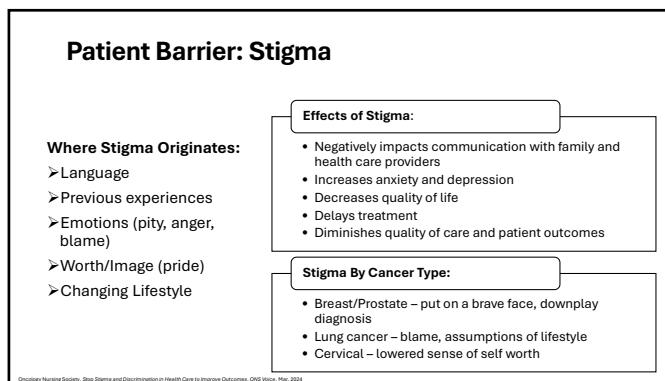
Patient Barrier: Stigma

Where Stigma Originates:

➢Language

➢Previous experiences

➢Emotions (pity, anger, blame)

➢Worth/Image (pride)

➢Changing Lifestyle

Effects of Stigma:

• Negatively impacts communication with family and health care providers
• Increases anxiety and depression
• Decreases quality of life
• Delays treatment
• Diminishes quality of care and patient outcomes

Stigma By Cancer Type:

• Breast/Prostate – put on a brave face, downplay diagnosis
• Lung cancer – blame, assumptions of lifestyle
• Cervical – lowered sense of self worth

Oncology Nursing Society. Stop Stigma and Discrimination in Health Care to Improve Outcomes. ONS Voice. May. 2024